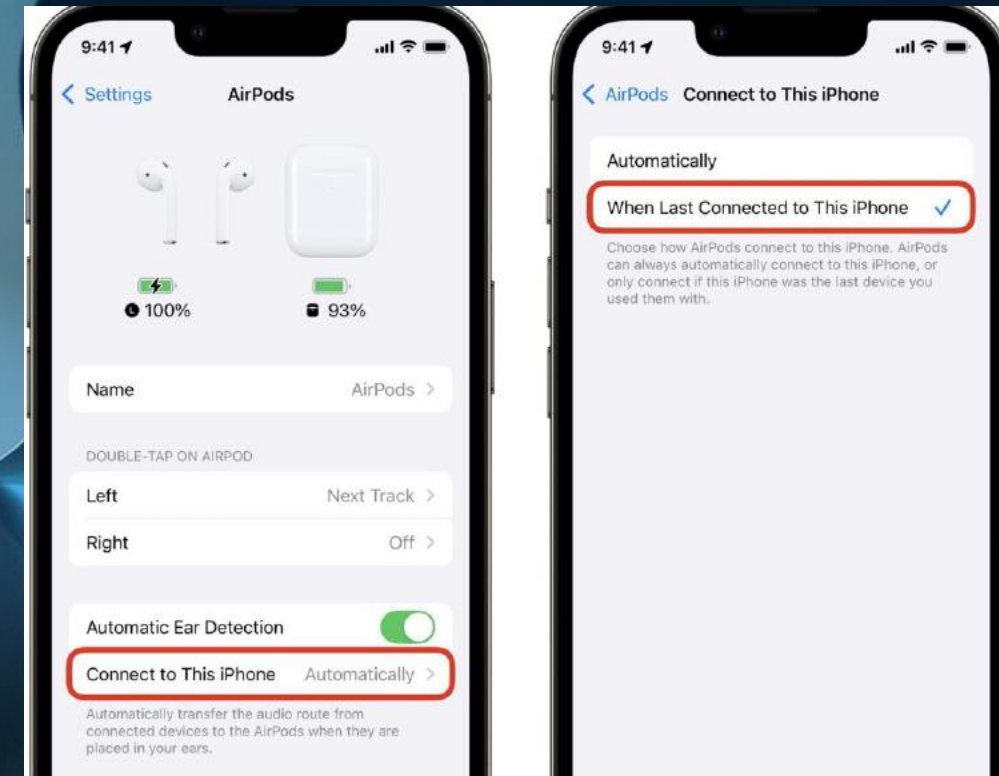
9:41

Settings AirPods

100%

93%

Name AirPods

DOUBLE-TAP ON AIRPOD

Left Next Track

Right Off

Automatic Ear Detection

Connect to This iPhone Automatically

Automatically transfer the audio route from connected devices to the AirPods when they are placed in your ears.

9:41

AirPods Connect to This iPhone

Automatically

When Last Connected to This iPhone ✓

Choose how AirPods connect to this iPhone. AirPods can always automatically connect to this iPhone, or only connect if this iPhone was the last device you used them with.